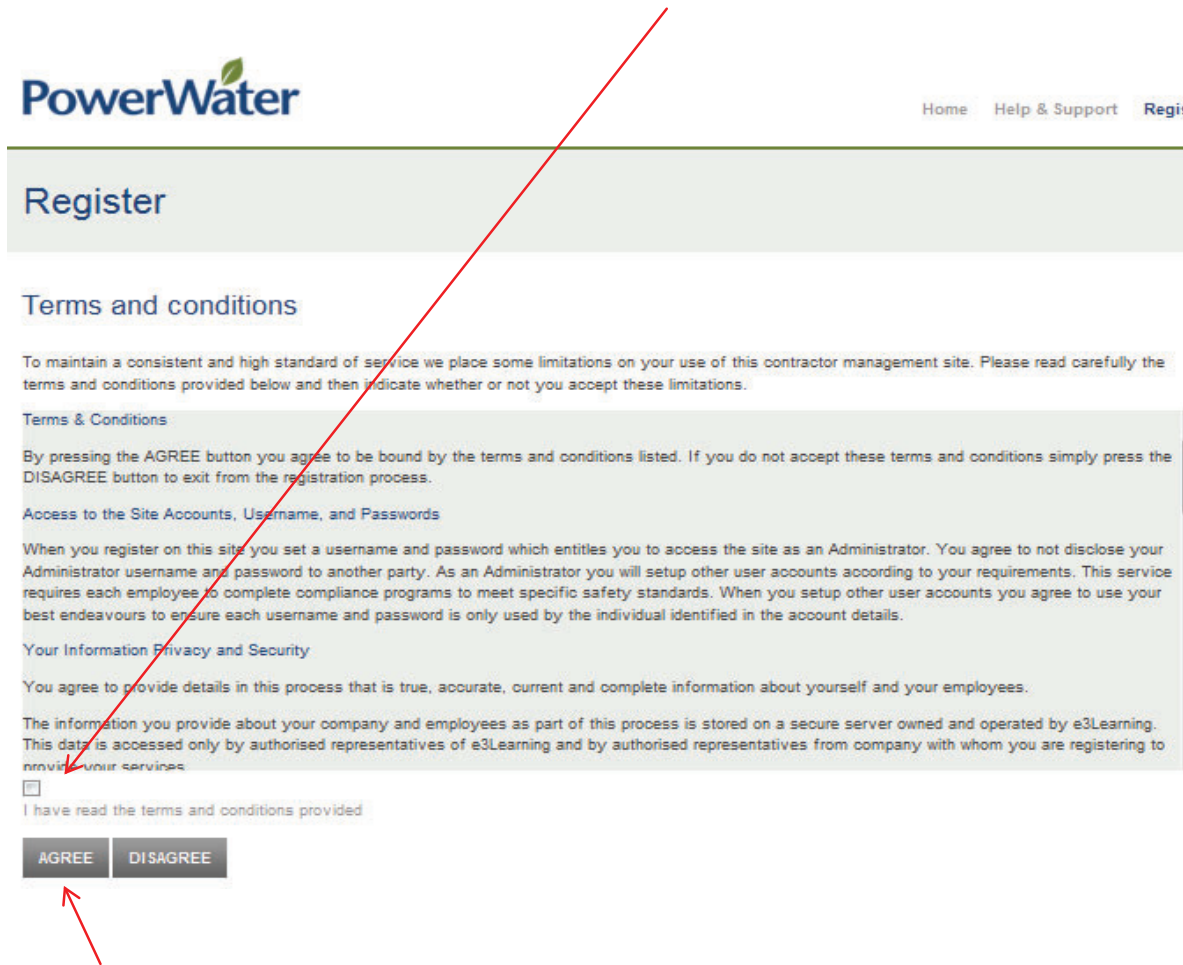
PowerWater

Home Help & Support Regi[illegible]

Register

Terms and conditions

To maintain a consistent and high standard of service we place some limitations on your use of this contractor management site. Please read carefully the terms and conditions provided below and then indicate whether or not you accept these limitations.

Terms & Conditions

By pressing the AGREE button you agree to be bound by the terms and conditions listed. If you do not accept these terms and conditions simply press the DISAGREE button to exit from the registration process.

Access to the Site Accounts, Username, and Passwords

When you register on this site you set a username and password which entitles you to access the site as an Administrator. You agree to not disclose your Administrator username and password to another party. As an Administrator you will setup other user accounts according to your requirements. This service requires each employee to complete compliance programs to meet specific safety standards. When you setup other user accounts you agree to use your best endeavours to ensure each username and password is only used by the individual identified in the account details.

Your Information Privacy and Security

You agree to provide details in this process that is true, accurate, current and complete information about yourself and your employees.

The information you provide about your company and employees as part of this process is stored on a secure server owned and operated by e3Learning. This data is accessed only by authorised representatives of e3Learning and by authorised representatives from company with whom you are registering to provi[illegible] your services

I have read the terms and conditions provided

AGREE DISAGREE